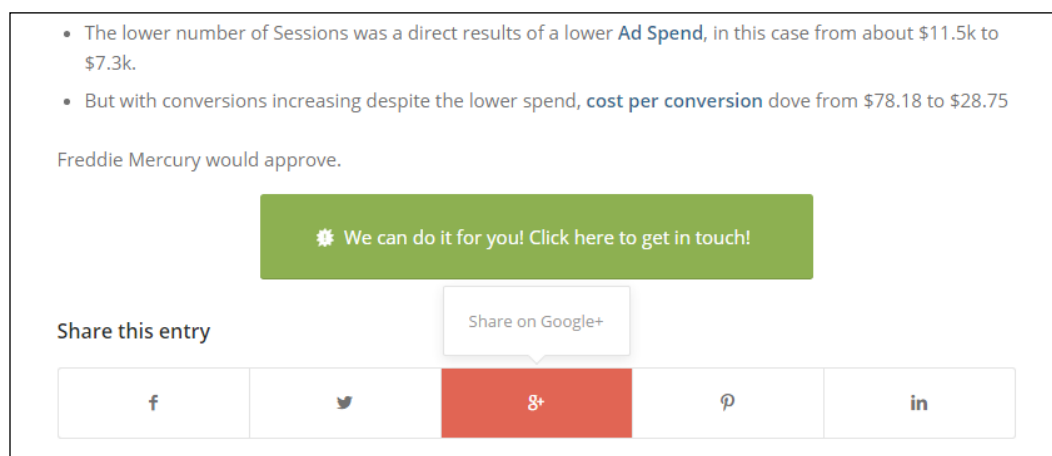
- The lower number of Sessions was a direct results of a lower **Ad Spend**, in this case from about \$11.5k to \$7.3k.
- But with conversions increasing despite the lower spend, **cost per conversion** dove from \$78.18 to \$28.75

Freddie Mercury would approve.

We can do it for you! Click here to get in touch!

Share this entry

Share on Google+

f

g+

in